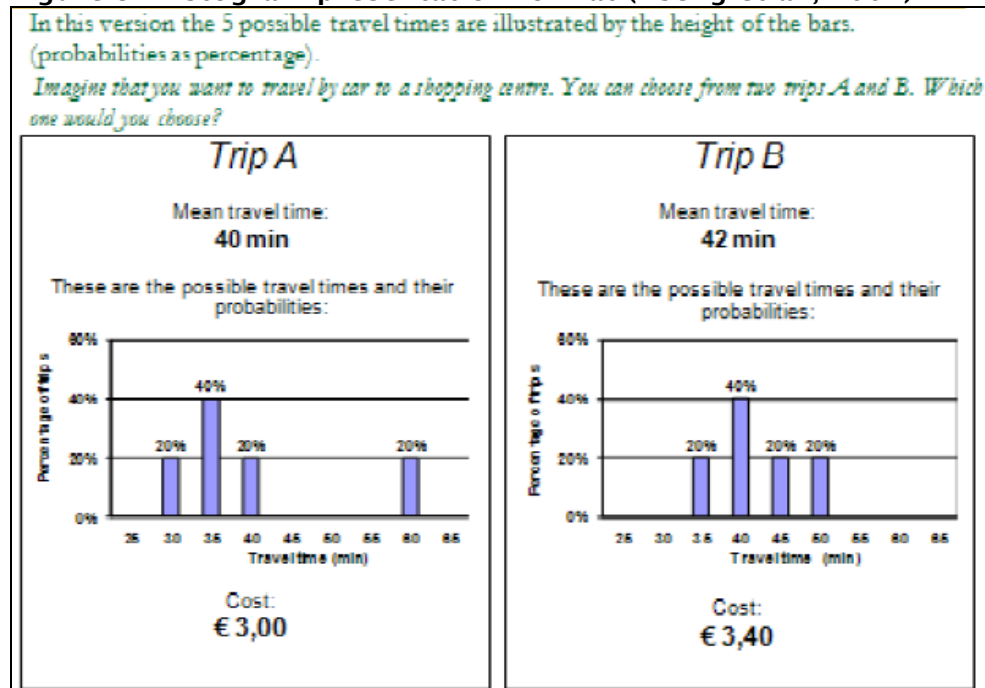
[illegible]

In this version the 5 possible travel times are illustrated by the height of the bars. (probabilities as percentage).

*Imagine that you want to travel by car to a shopping centre. You can choose from two trips A and B. Which one would you choose?*

Trip A

Mean travel time:
40 min

These are the possible travel times and their probabilities:

60%
40%
20%
0%
Percentage of trips
20% 40% 20% 20%
25 30 35 40 45 50 55 60 65
Travel time (min)

Cost:
€ 3,00

Trip B

Mean travel time:
42 min

These are the possible travel times and their probabilities:

60%
40%
20%
0%
Percentage of trips
20% 40% 20% 20%
25 30 35 40 45 50 55 60 65
Travel time (min)

Cost:
€ 3,40